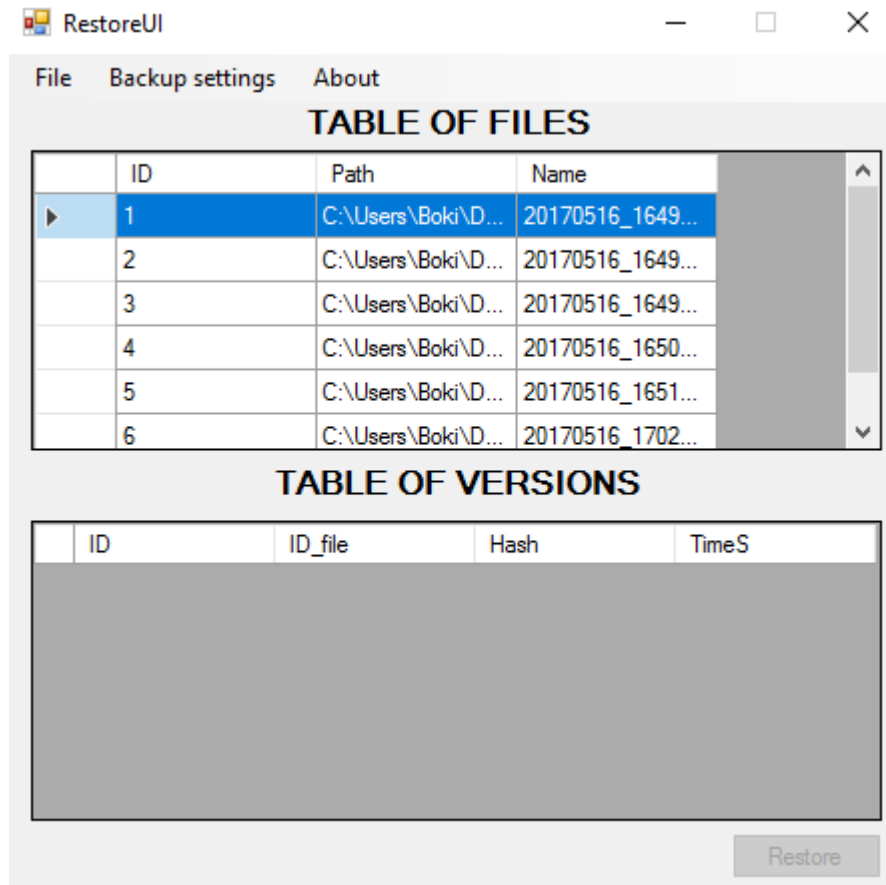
RestoreUI

File Backup settings About

TABLE OF FILES

| ID | Path | Name |
|---|---|---|
| 1 | C:\Users\Boki\D... | 20170516_1649... |
| 2 | C:\Users\Boki\D... | 20170516_1649... |
| 3 | C:\Users\Boki\D... | 20170516_1649... |
| 4 | C:\Users\Boki\D... | 20170516_1650... |
| 5 | C:\Users\Boki\D... | 20170516_1651... |
| 6 | C:\Users\Boki\D... | 20170516_1702... |

TABLE OF VERSIONS

| ID | ID_file | Hash | TimeS |
|---|---|---|---|

Restore